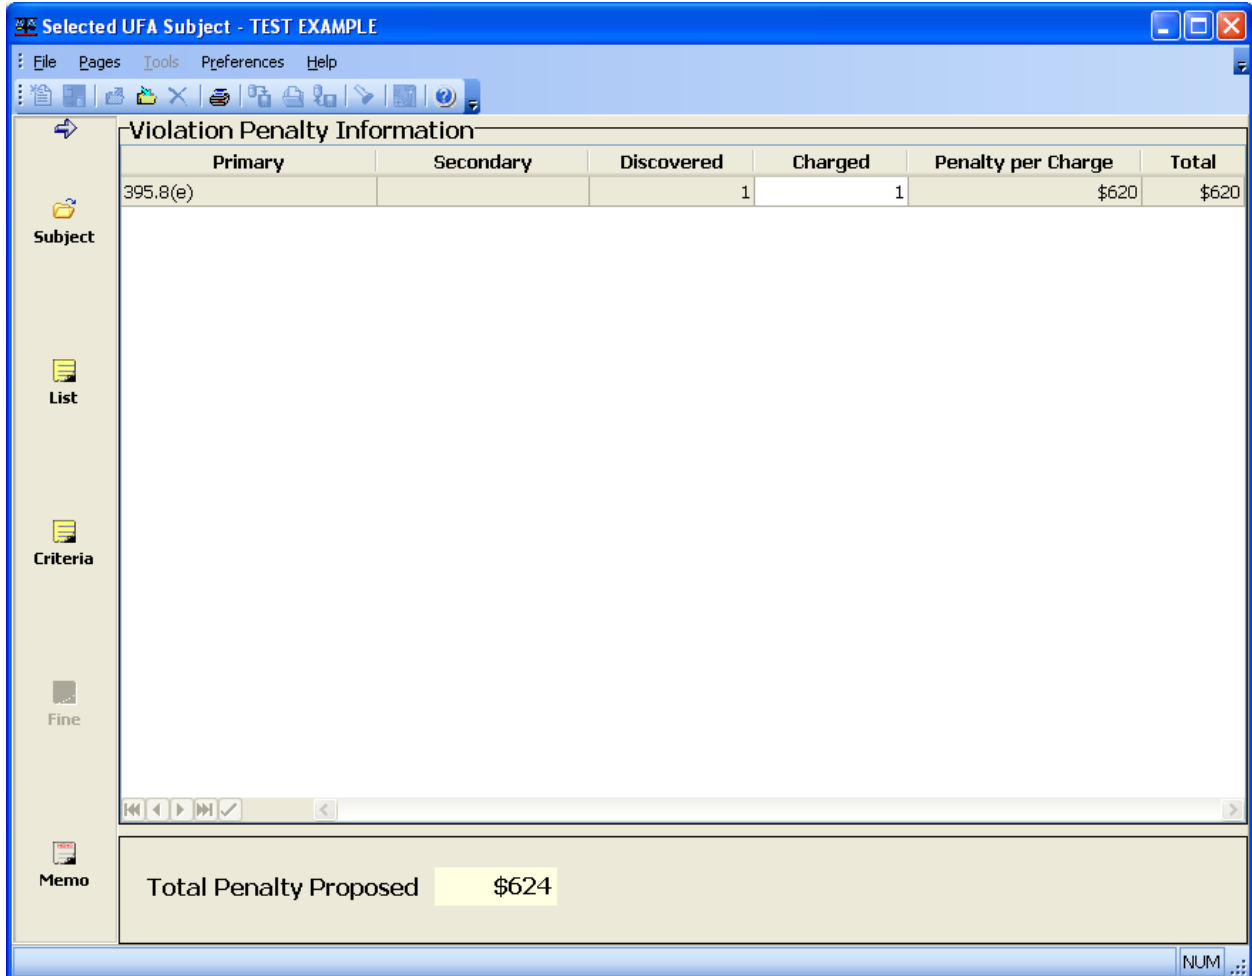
Selected UFA Subject - TEST EXAMPLE

File Pages Tools Preferences Help

Subject

List

Criteria

Fine

Memo

Violation Penalty Information

| Primary | Secondary | Discovered | Charged | Penalty per Charge | Total |
|---|---|---|---|---|---|
| 395.8(e) | | 1 | 1 | $620 | $620 |

Total Penalty Proposed $624

NUM